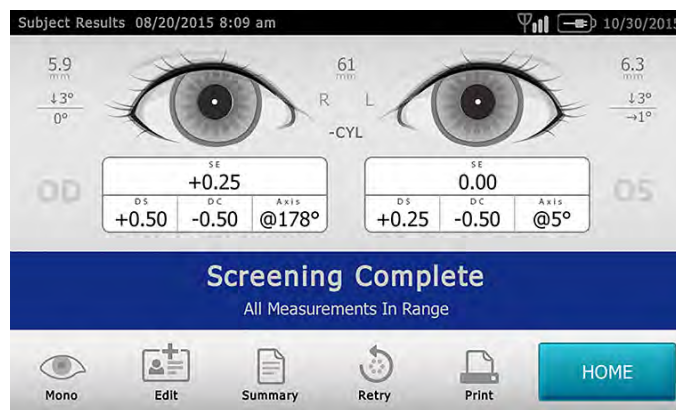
Subject Results 08/20/2015 8:09 am 10/30/2015

5.9
mm
↓3°
0°

61
mm
R L
-CYL

6.3
mm
↓3°
→1°

OD

| SE | | |
|---|---|---|
| +0.25 | | |
| DS | DC | Axis |
| +0.50 | -0.50 | @178° |

| SE | | |
|---|---|---|
| 0.00 | | |
| DS | DC | Axis |
| +0.25 | -0.50 | @5° |

OS

Screening Complete
All Measurements In Range

Mono Edit Summary Retry Print HOME